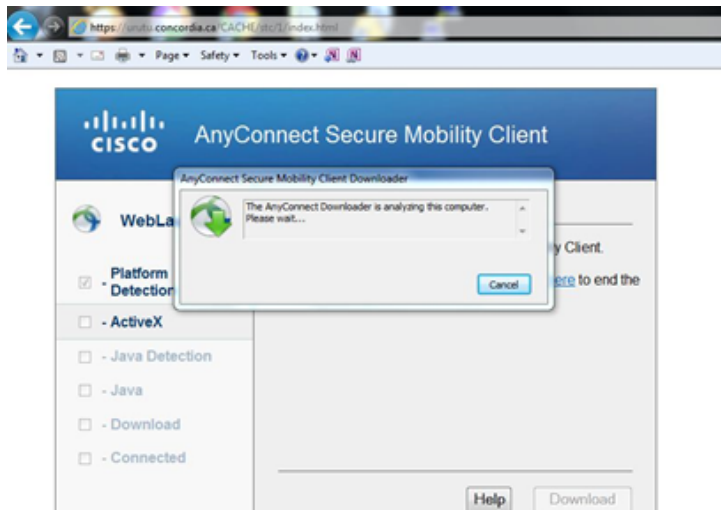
https://srutu.concordia.ca/CACHE/stc/1/index.html

Page ▾ Safety ▾ Tools ▾

cisco AnyConnect Secure Mobility Client

AnyConnect Secure Mobility Client Downloader

The AnyConnect Downloader is analyzing this computer. Please wait...

Cancel

WebLa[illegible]

y Client.

ere to end the

- Platform Detection

- ActiveX

- Java Detection

- Java

- Download

- Connected

Help

Download